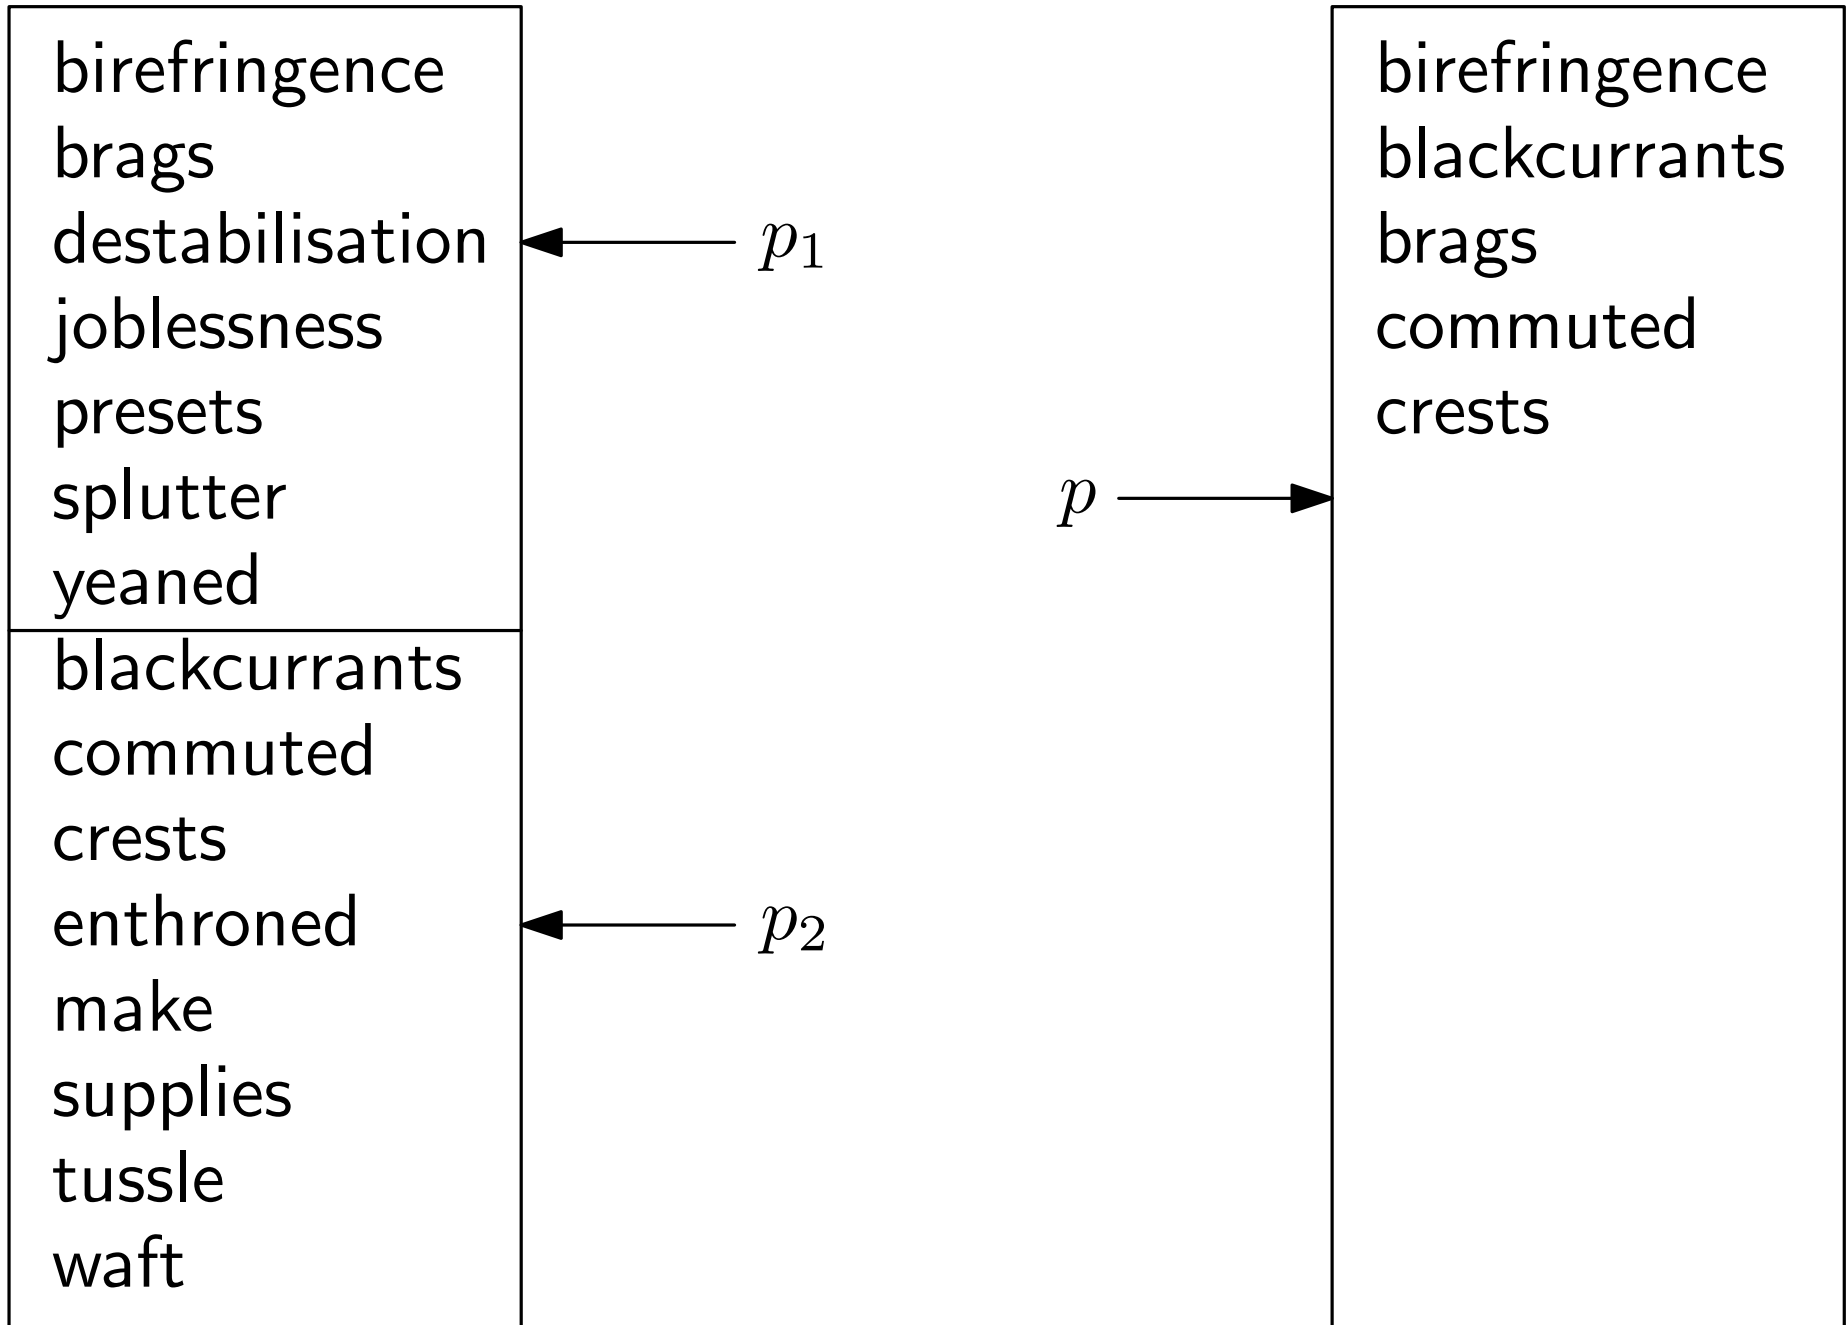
birefringence
brags
destabilisation
joblessness
presets
splutter
yeaned

blackcurrants
commuted
crests
enthroned
make
supplies
tussle
waft

$p_1$

$p_2$

$p$

birefringence
blackcurrants
brags
commuted
crests